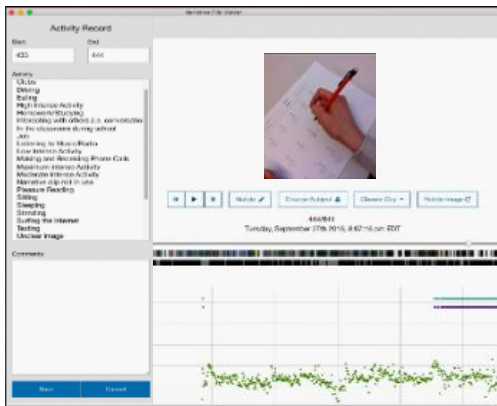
Narrative Clip Viewer

Activity Record

Start
433

End
444

Activity
Clubs
Driving
Eating
High Intense Activity
Homework/Studying
Interacting with others (i.e. conversation
In the classroom during school
Job
Listening to Music/Radio
Low Intense Activity
Making and Receiving Phone Calls
Maximum Intense Activity
Moderate Intense Activity
Narrative clip not in use
Pleasure Reading
Sitting
Sleeping
Standing
Surfing the Internet
Texting
Unclear Image

Comments

Save
Cancel

Notes
Choose Subject
Choose Day
Rotate Image

444/841
Tuesday, September 27th 2016, 8:07:16 pm EDT